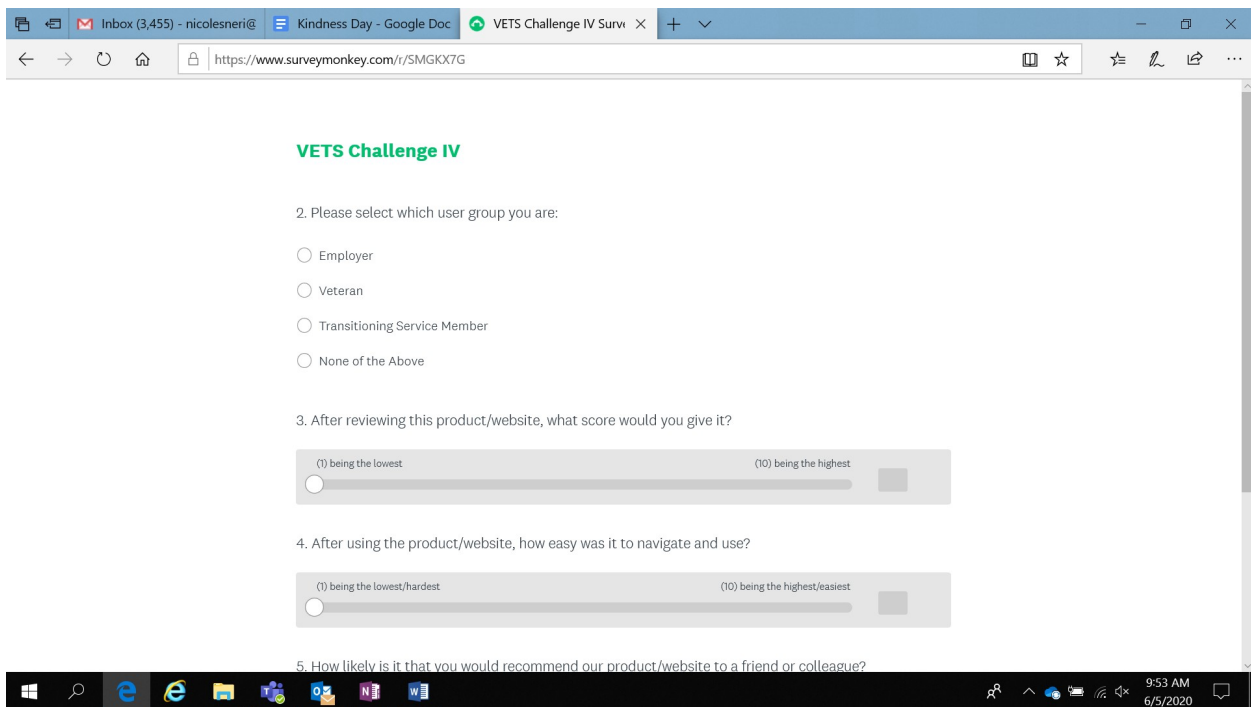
Inbox (3,455) - nicolesneri@ Kindness Day - Google Doc VETS Challenge IV Surv

https://www.surveymonkey.com/r/SMGKX7G

VETS Challenge IV

2. Please select which user group you are:

Employer

Veteran

Transitioning Service Member

None of the Above

3. After reviewing this product/website, what score would you give it?

(1) being the lowest

(10) being the highest

4. After using the product/website, how easy was it to navigate and use?

(1) being the lowest/hardest

(10) being the highest/easiest

5. How likely is it that you would recommend our product/website to a friend or colleague?

9:53 AM
6/5/2020